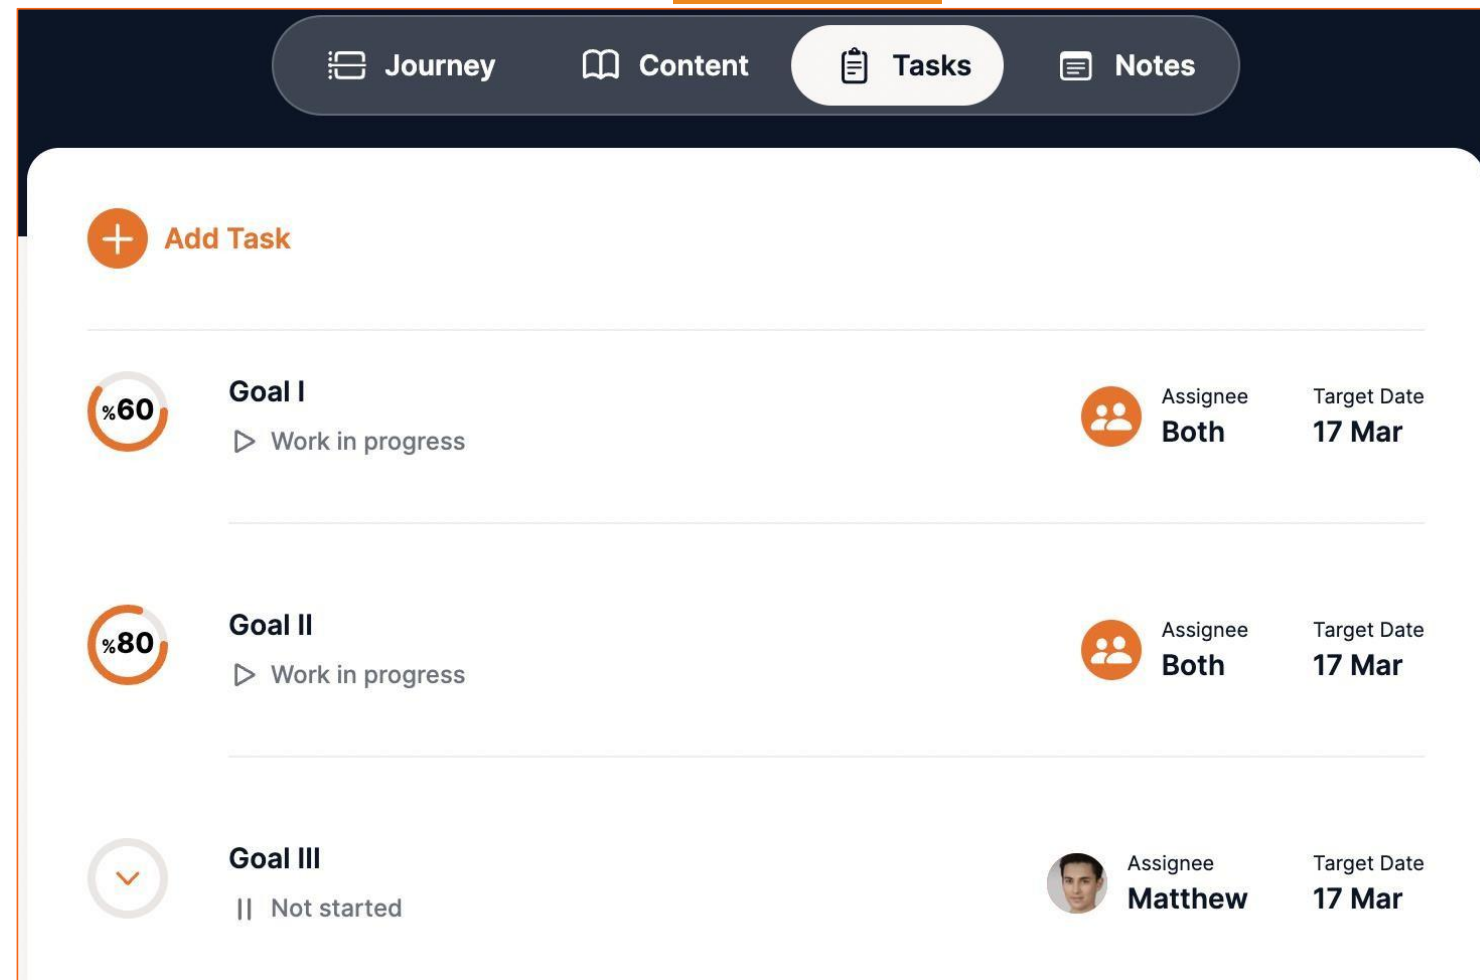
Journey Content Tasks Notes

Add Task

%60
Goal I
Work in progress
Assignee
Both
Target Date
17 Mar

%80
Goal II
Work in progress
Assignee
Both
Target Date
17 Mar

Goal III
Not started
Assignee
Matthew
Target Date
17 Mar